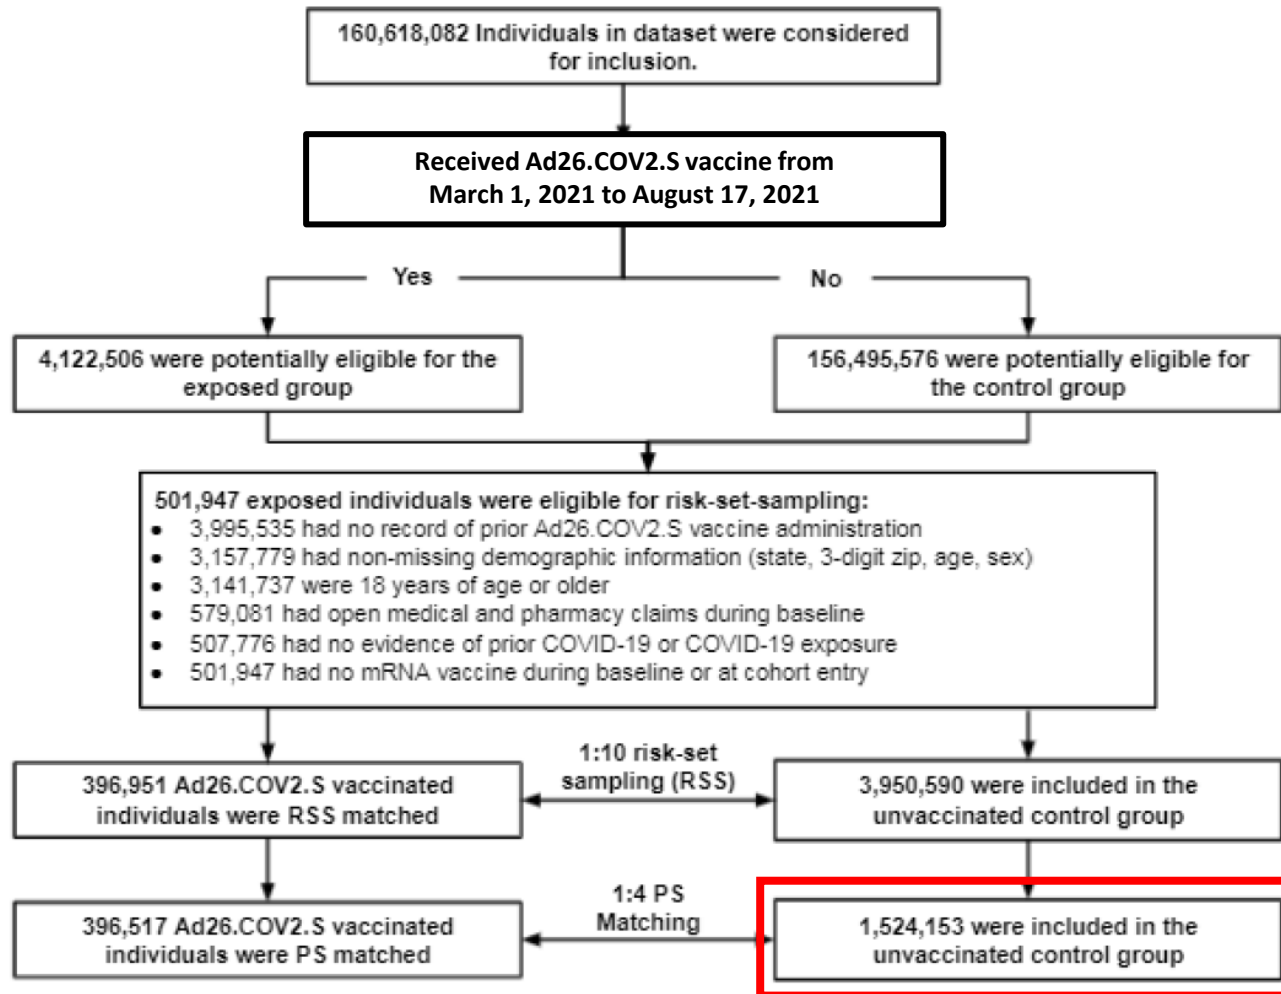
160,618,082 Individuals in dataset were considered for inclusion.

Received Ad26.COV2.S vaccine from March 1, 2021 to August 17, 2021

Yes

No

4,122,506 were potentially eligible for the exposed group

156,495,576 were potentially eligible for the control group

501,947 exposed individuals were eligible for risk-set-sampling:
• 3,995,535 had no record of prior Ad26.COV2.S vaccine administration
• 3,157,779 had non-missing demographic information (state, 3-digit zip, age, sex)
• 3,141,737 were 18 years of age or older
• 579,081 had open medical and pharmacy claims during baseline
• 507,776 had no evidence of prior COVID-19 or COVID-19 exposure
• 501,947 had no mRNA vaccine during baseline or at cohort entry

396,951 Ad26.COV2.S vaccinated individuals were RSS matched

1:10 risk-set sampling (RSS)

3,950,590 were included in the unvaccinated control group

396,517 Ad26.COV2.S vaccinated individuals were PS matched

1:4 PS Matching

1,524,153 were included in the unvaccinated control group